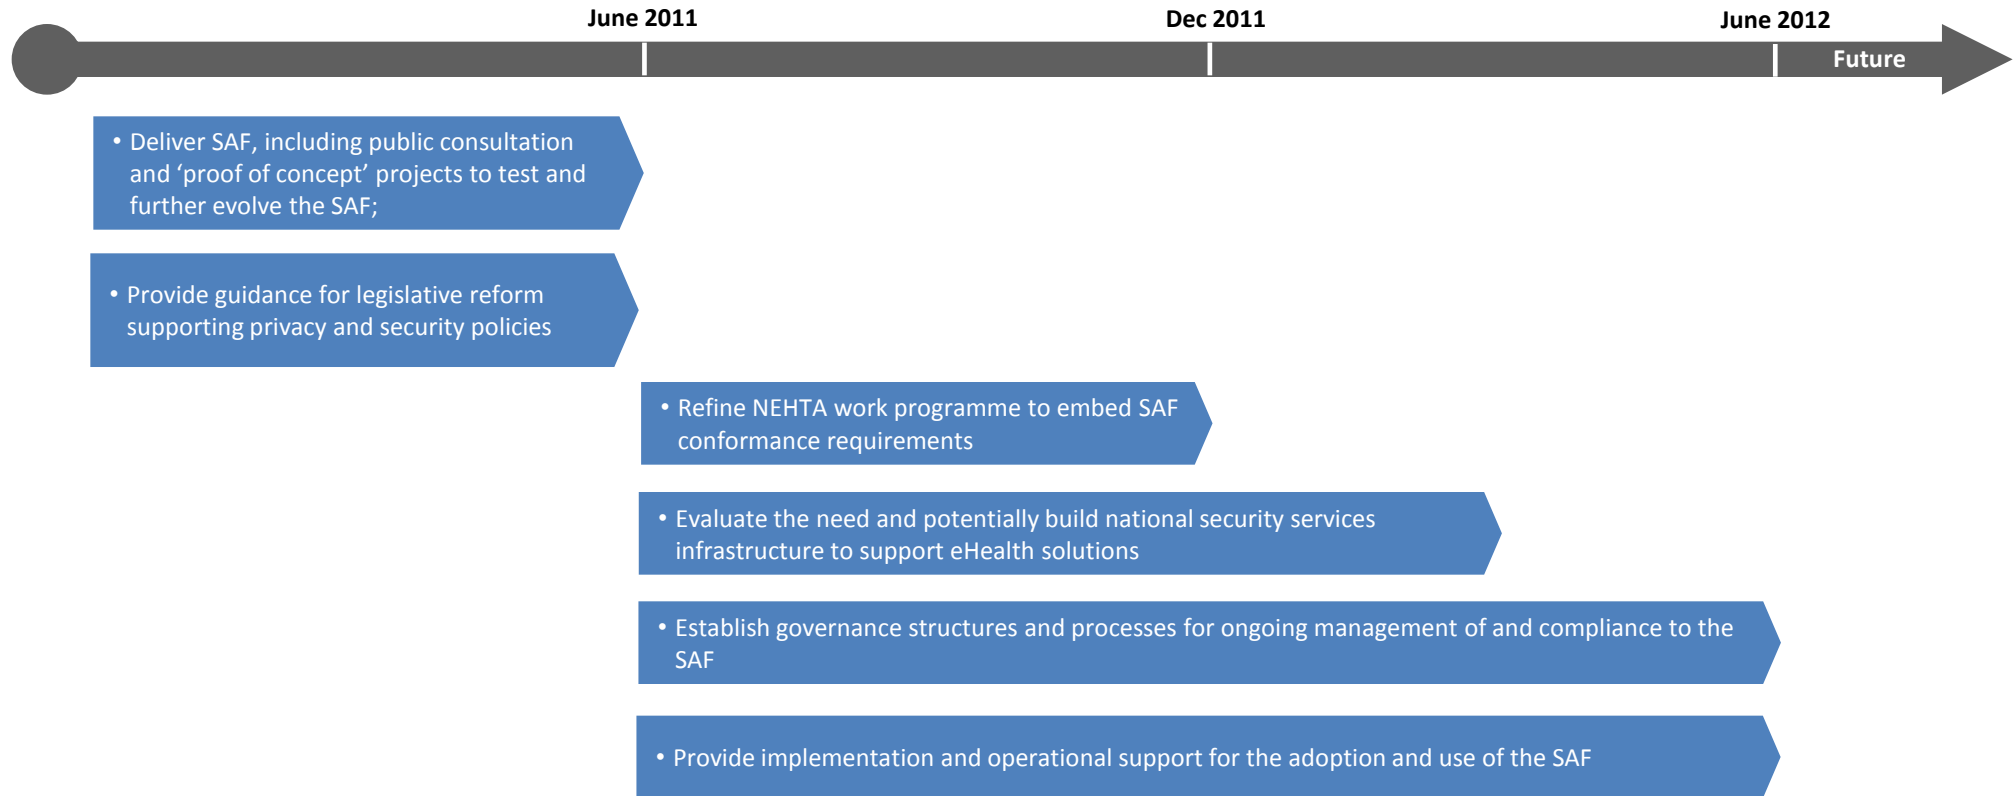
June 2011

Dec 2011

June 2012

Future

• Deliver SAF, including public consultation and ‘proof of concept’ projects to test and further evolve the SAF;

• Provide guidance for legislative reform supporting privacy and security policies

• Refine NEHTA work programme to embed SAF conformance requirements

• Evaluate the need and potentially build national security services infrastructure to support eHealth solutions

• Establish governance structures and processes for ongoing management of and compliance to the SAF

• Provide implementation and operational support for the adoption and use of the SAF